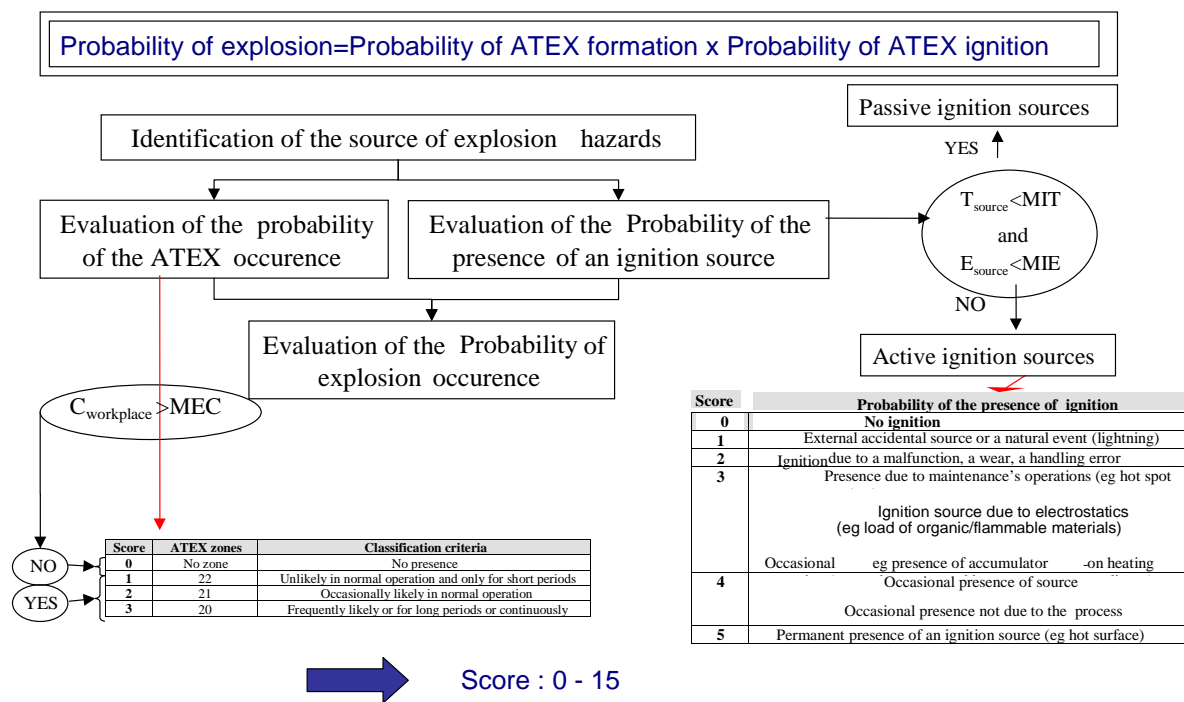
Probability of explosion=Probability of ATEX formation x Probability of ATEX ignition

Passive ignition sources

Identification of the source of explosion hazards

YES

Evaluation of the probability of the ATEX occurence

Evaluation of the Probability of the presence of an ignition source

$T_{source}$<MIT and $E_{source}$<MIE

NO

Evaluation of the Probability of explosion occurence

Active ignition sources

$C_{workplace}$>MEC

| Score | Probability of the presence of ignition |
|---|---|
| 0 | No ignition |
| 1 | External accidental source or a natural event (lightning) |
| 2 | Ignition due to a malfunction, a wear, a handling error |
| 3 | Presence due to maintenance's operations (eg hot spot Ignition source due to electrostatics (eg load of organic/flammable materials) Occasional eg presence of accumulator -on heating |
| 4 | Occasional presence of source Occasional presence not due to the process |
| 5 | Permanent presence of an ignition source (eg hot surface) |

NO

YES

| Score | ATEX zones | Classification criteria |
|---|---|---|
| 0 | No zone | No presence |
| 1 | 22 | Unlikely in normal operation and only for short periods |
| 2 | 21 | Occasionally likely in normal operation |
| 3 | 20 | Frequently likely or for long periods or continuously |

Score : 0 - 15